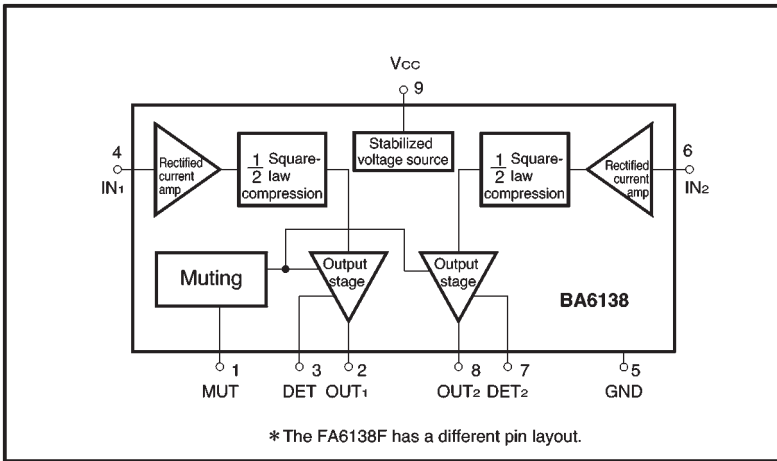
$V_{CC}$
9

4
$IN_1$

Rectified current amp

$\frac{1}{2}$ Square-law compression

Stabilized voltage source

$\frac{1}{2}$ Square-law compression

Rectified current amp

6
$IN_2$

Muting

Output stage

Output stage

BA6138

1
MUT

3
DET

2
$OUT_1$

8
$OUT_2$

7
$DET_2$

5
GND

∗The FA6138F has a different pin layout.